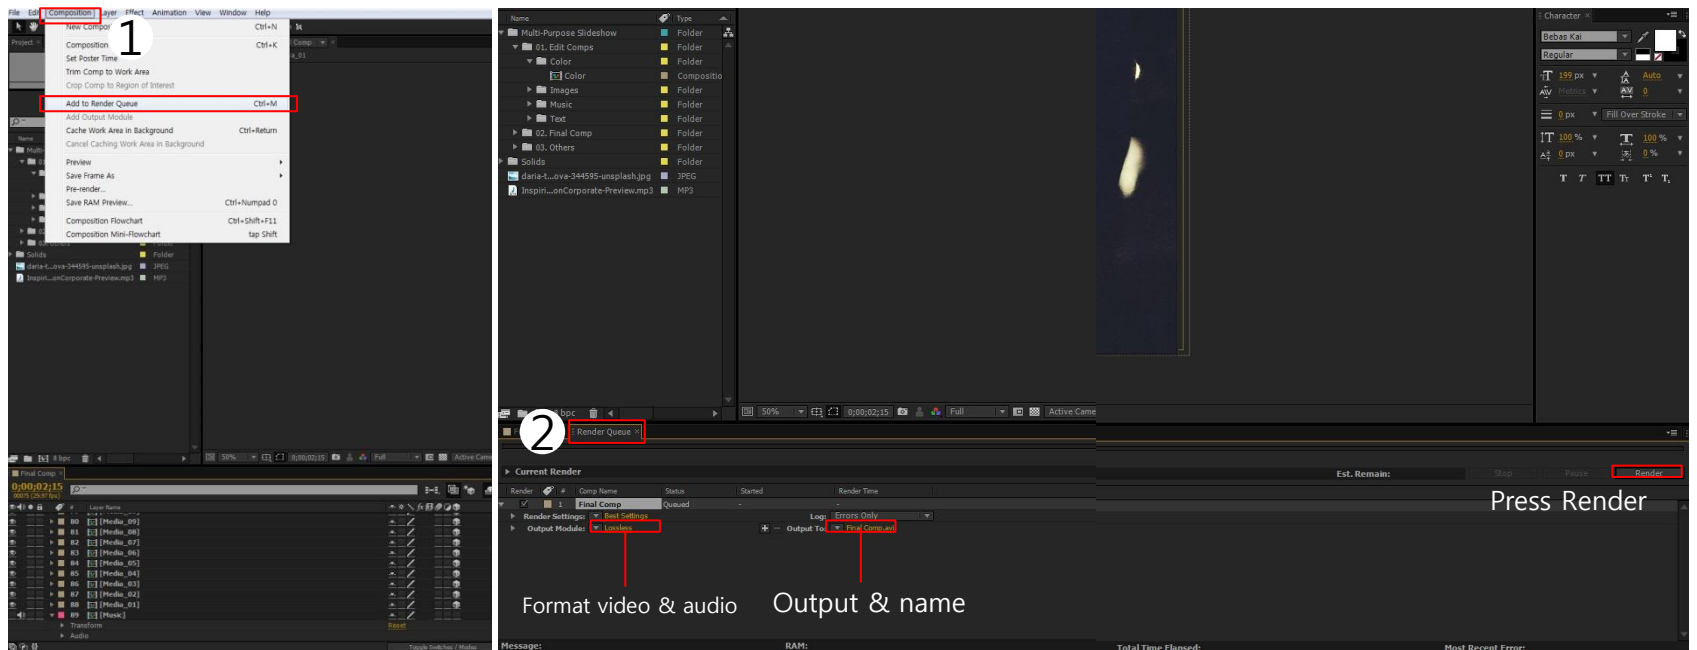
File Edit Composition Layer Effect Animation View Window Help

1

New Composition Ctrl+N
Composition Settings... Ctrl+K
Set Poster Time
Trim Comp to Work Area
Crop Comp to Region of Interest
Add to Render Queue Ctrl+M
Add Output Module
Cache Work Area in Background Ctrl+Return
Cancel Caching Work Area in Background
Preview
Save Frame As
Pre-render...
Save RAM Preview... Ctrl+Numpad 0
Composition Flowchart Ctrl+Shift+F11
Composition Mini-Flowchart tap Shift

Project
Solids Folder
daria-t...ova-344595-unsplash.jpg JPEG
Inspiri...onCorporate-Preview.mp3 MP3

Final Comp
0;00;02;15
[Media_09]
[Media_08]
[Media_07]
[Media_06]
[Media_05]
[Media_04]
[Media_03]
[Media_02]
[Media_01]
[Music]
Transform
Audio
Reset

| Name | Type |
|---|---|
| Multi-Purpose Slideshow | Folder |
| 01. Edit Comps | Folder |
| Color | Folder |
| Color | Compositio |
| Images | Folder |
| Music | Folder |
| Text | Folder |
| 02. Final Comp | Folder |
| 03. Others | Folder |
| Solids | Folder |
| daria-t...ova-344595-unsplash.jpg | JPEG |
| Inspiri...onCorporate-Preview.mp3 | MP3 |

50% 0;00;02;15 Full Active Camera

2

Render Queue

Current Render
Est. Remain: Stop Pause Render

Render # Comp Name Status Started Render Time
1 Final Comp Queued
Render Settings: Best Settings Log: Errors Only
Output Module: Lossless Output To: Final Comp.avi

Format video & audio
Output & name
Press Render

Message: RAM: Total Time Elapsed: Most Recent Error:

Character
Bebas Kai
Regular
199 px Auto
Metrics 0
0 px Fill Over Stroke
100 % 100 %
0 px 0 %
T T TT Tr T' T,